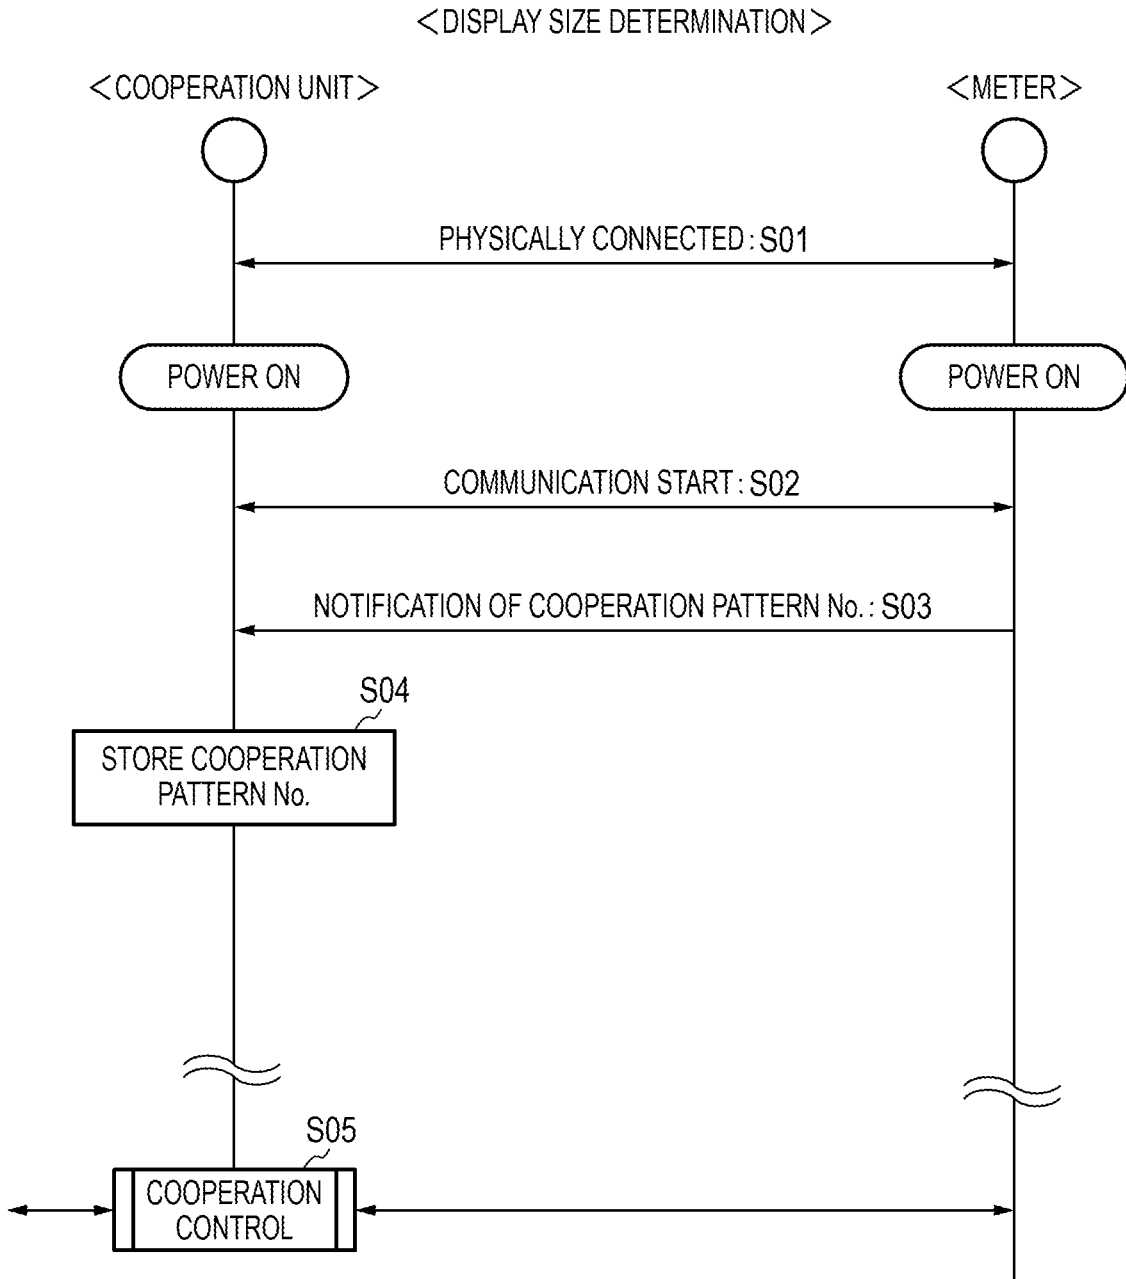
<DISPLAY SIZE DETERMINATION>

<COOPERATION UNIT>

<METER>

PHYSICALLY CONNECTED: S01

POWER ON

POWER ON

COMMUNICATION START: S02

NOTIFICATION OF COOPERATION PATTERN No.: S03

S04

STORE COOPERATION PATTERN No.

S05

COOPERATION CONTROL